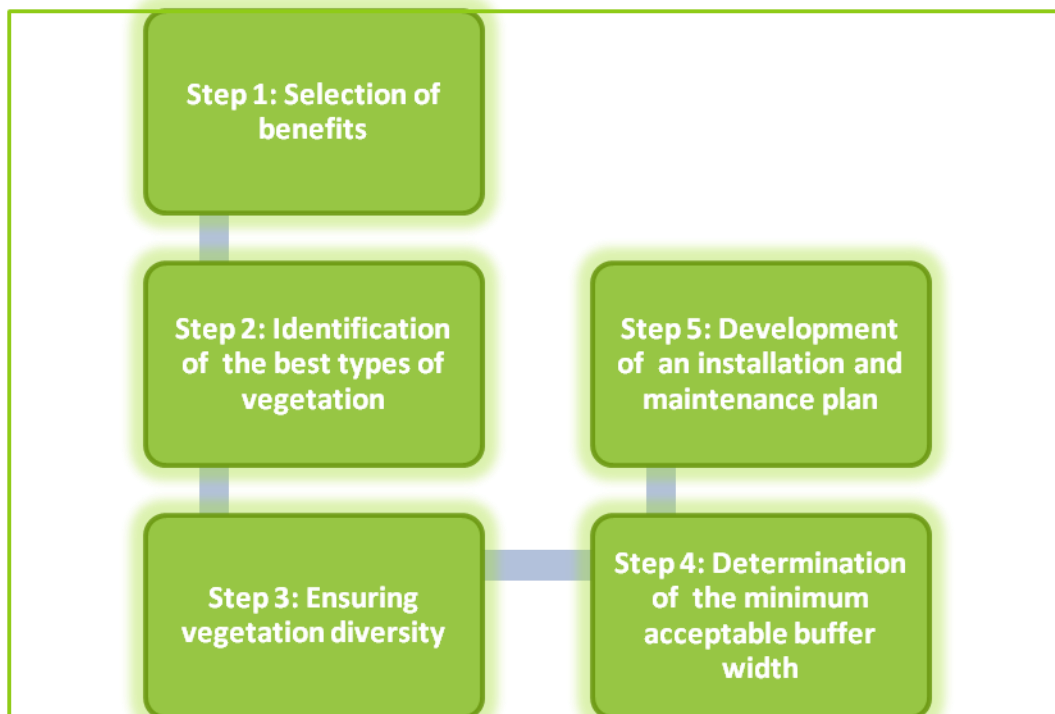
Step 1: Selection of benefits

Step 2: Identification of the best types of vegetation

Step 3: Ensuring vegetation diversity

Step 4: Determination of the minimum acceptable buffer width

Step 5: Development of an installation and maintenance plan